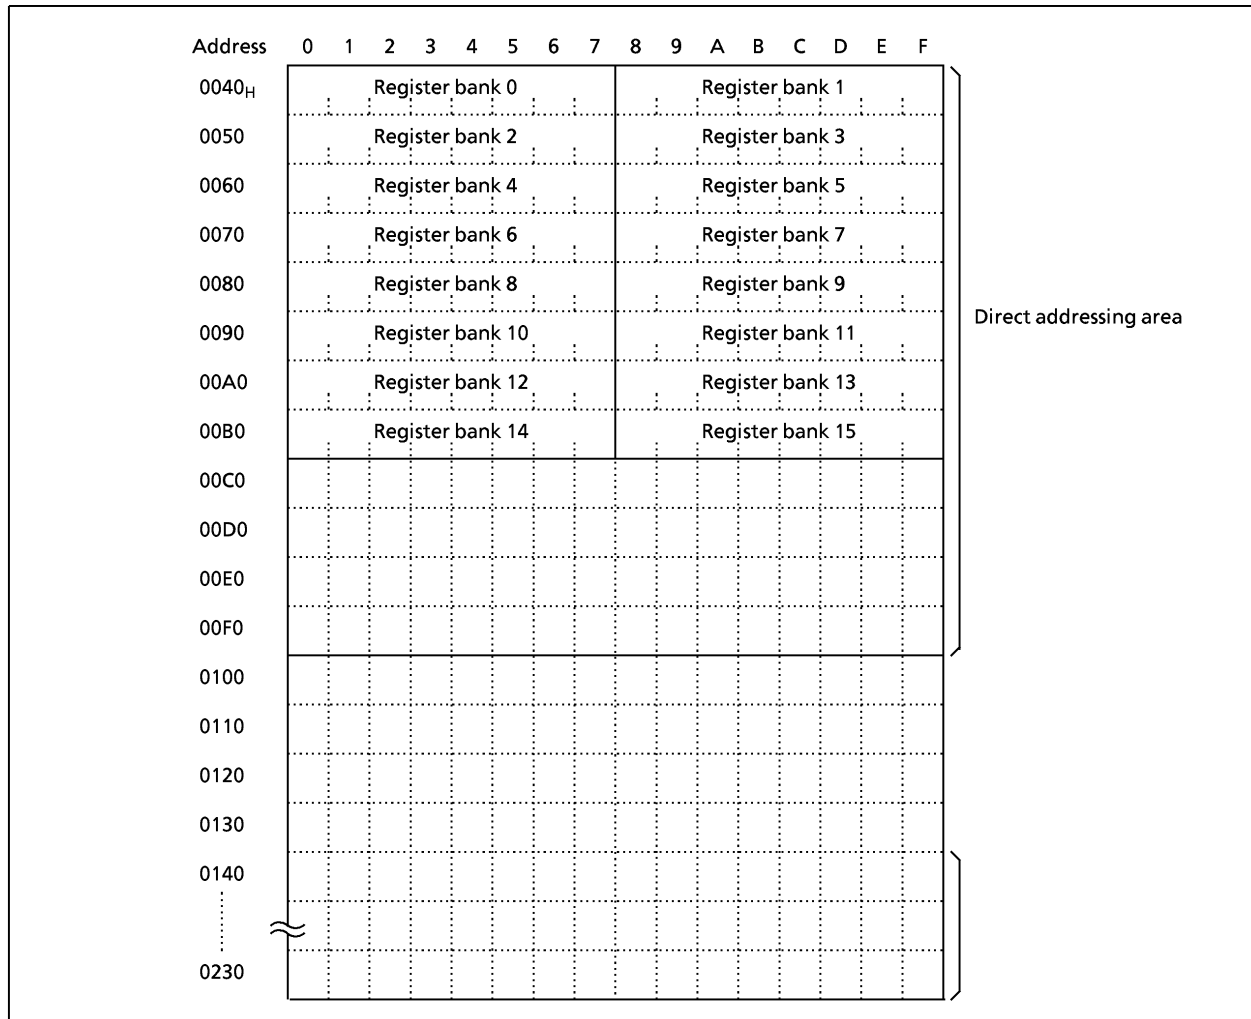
| Address | 0 | 1 | 2 | 3 | 4 | 5 | 6 | 7 | 8 | 9 | A | B | C | D | E | F |
|---|---|---|---|---|---|---|---|---|---|---|---|---|---|---|---|---|
| $0040_H$ | Register bank 0 | | | | | | | | Register bank 1 | | | | | | | |
| 0050 | Register bank 2 | | | | | | | | Register bank 3 | | | | | | | |
| 0060 | Register bank 4 | | | | | | | | Register bank 5 | | | | | | | |
| 0070 | Register bank 6 | | | | | | | | Register bank 7 | | | | | | | |
| 0080 | Register bank 8 | | | | | | | | Register bank 9 | | | | | | | |
| 0090 | Register bank 10 | | | | | | | | Register bank 11 | | | | | | | |
| 00A0 | Register bank 12 | | | | | | | | Register bank 13 | | | | | | | |
| 00B0 | Register bank 14 | | | | | | | | Register bank 15 | | | | | | | |
| 00C0 | | | | | | | | | | | | | | | | |
| 00D0 | | | | | | | | | | | | | | | | |
| 00E0 | | | | | | | | | | | | | | | | |
| 00F0 | | | | | | | | | | | | | | | | |
| 0100 | | | | | | | | | | | | | | | | |
| 0110 | | | | | | | | | | | | | | | | |
| 0120 | | | | | | | | | | | | | | | | |
| 0130 | | | | | | | | | | | | | | | | |
| 0140 | | | | | | | | | | | | | | | | |
| ⋮ | | | | | | | | | | | | | | | | |
| 0230 | | | | | | | | | | | | | | | | |

Direct addressing area